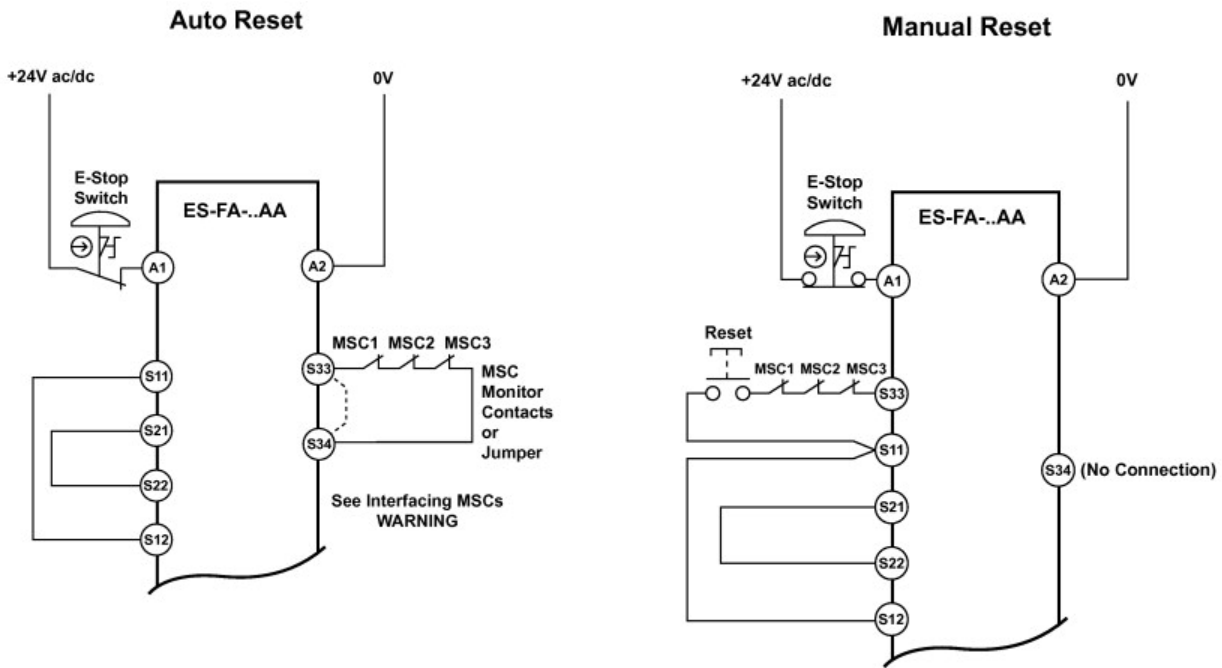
Auto Reset

+24V ac/dc

0V

E-Stop Switch

ES-FA-..AA

A1

A2

MSC1 MSC2 MSC3

S11

S33

MSC Monitor Contacts or Jumper

S21

S34

S22

See Interfacing MSCs WARNING

S12

Manual Reset

+24V ac/dc

0V

E-Stop Switch

ES-FA-..AA

A1

A2

Reset

MSC1 MSC2 MSC3

S33

S11

S34 (No Connection)

S21

S22

S12